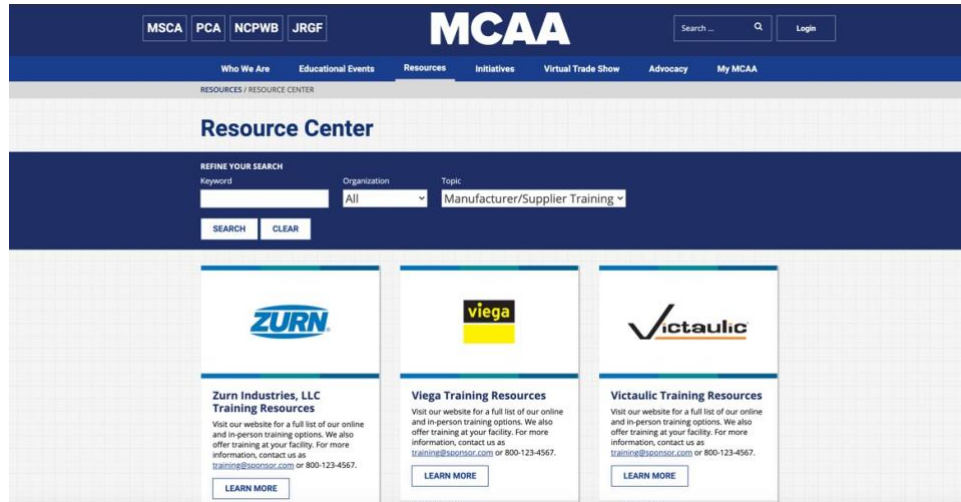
MSCA PCA NCPWB JRGF

MCAA

Search ...

Login

Who We Are Educational Events Resources Initiatives Virtual Trade Show Advocacy My MCAA

RESOURCES / RESOURCE CENTER

Resource Center

REFINE YOUR SEARCH

Keyword

Organization

All

Topic

Manufacturer/Supplier Training

SEARCH CLEAR

ZURN

Zurn Industries, LLC Training Resources

Visit our website for a full list of our online and in-person training options. We also offer training at your facility. For more information, contact us as training@sponsor.com or 800-123-4567.

LEARN MORE

viega

Viega Training Resources

Visit our website for a full list of our online and in-person training options. We also offer training at your facility. For more information, contact us as training@sponsor.com or 800-123-4567.

LEARN MORE

Victaulic

Victaulic Training Resources

Visit our website for a full list of our online and in-person training options. We also offer training at your facility. For more information, contact us as training@sponsor.com or 800-123-4567.

LEARN MORE